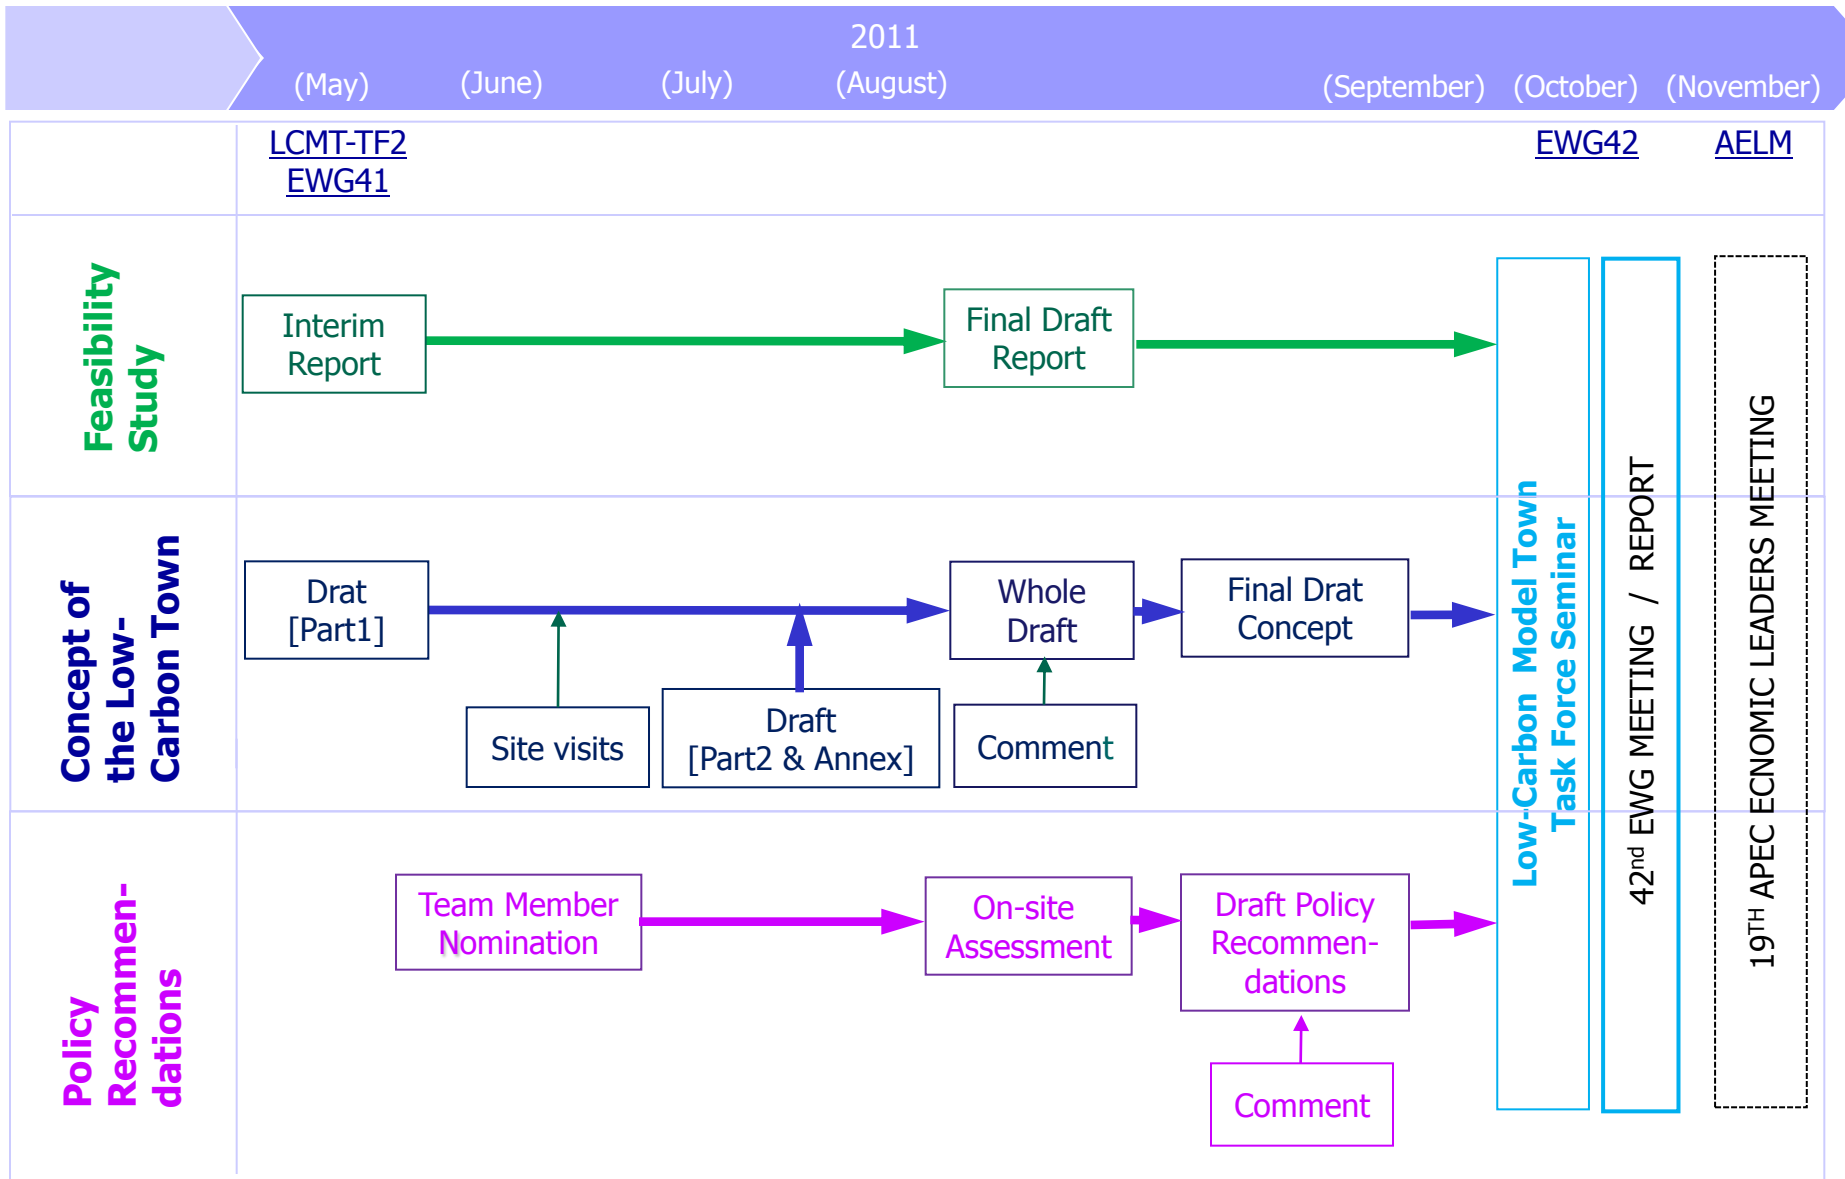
2011

(May) (June) (July) (August) (September) (October) (November)

LCMT-TF2
EWG41

EWG42

AELM

Feasibility Study

Interim Report

Final Draft Report

Concept of the Low-Carbon Town

Drat [Part1]

Site visits

Draft [Part2 & Annex]

Whole Draft

Comment

Final Drat Concept

Policy Recommen-dations

Team Member Nomination

On-site Assessment

Draft Policy Recommen-dations

Comment

Low-Carbon Model Town Task Force Seminar

$42^{nd}$ EWG MEETING / REPORT

$19^{TH}$ APEC ECNOMIC LEADERS MEETING